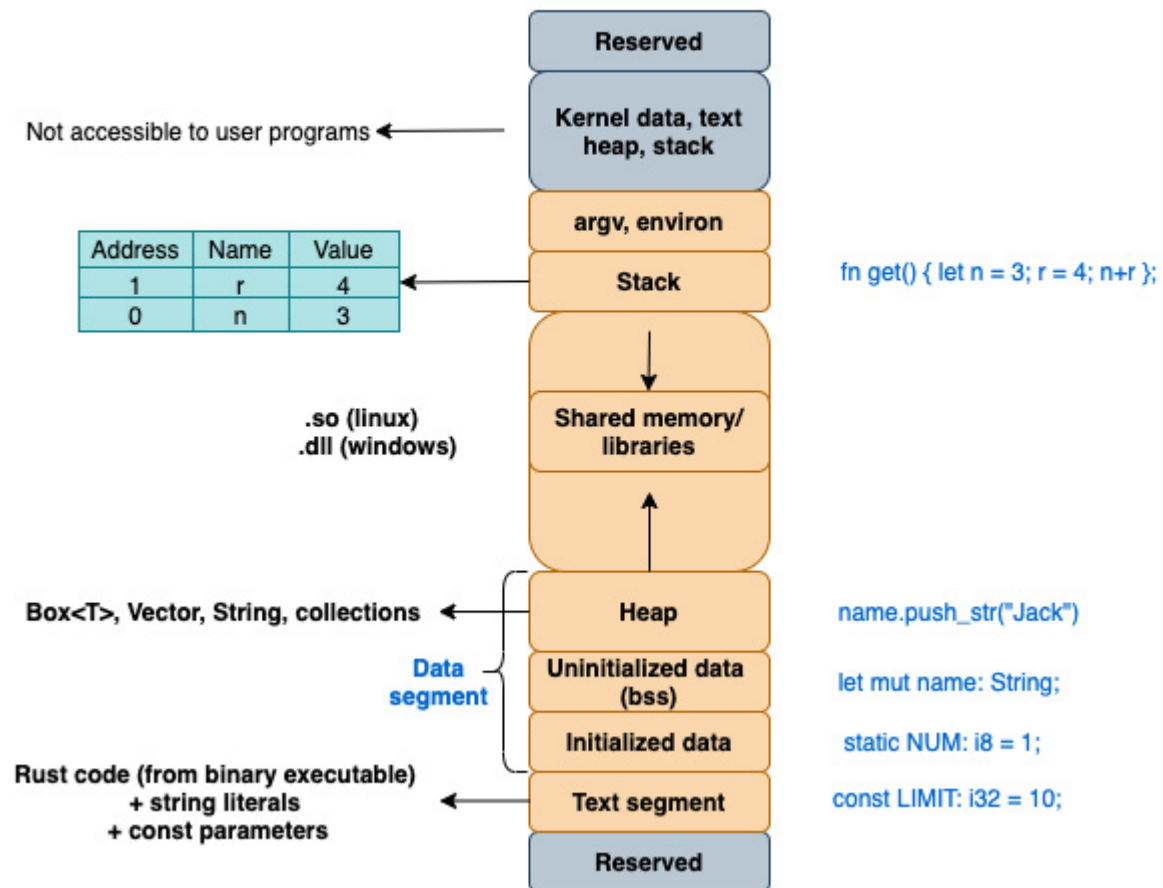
Reserved

Not accessible to user programs

Kernel data, text heap, stack

argv, environ

| Address | Name | Value |
|---|---|---|
| 1 | r | 4 |
| 0 | n | 3 |

Stack

fn get() { let n = 3; r = 4; n+r };

.so (linux)
.dll (windows)

Shared memory/ libraries

Box<T>, Vector, String, collections

Heap

name.push_str("Jack")

Data segment

Uninitialized data (bss)

let mut name: String;

Initialized data

static NUM: i8 = 1;

Rust code (from binary executable)
+ string literals
+ const parameters

Text segment

const LIMIT: i32 = 10;

Reserved